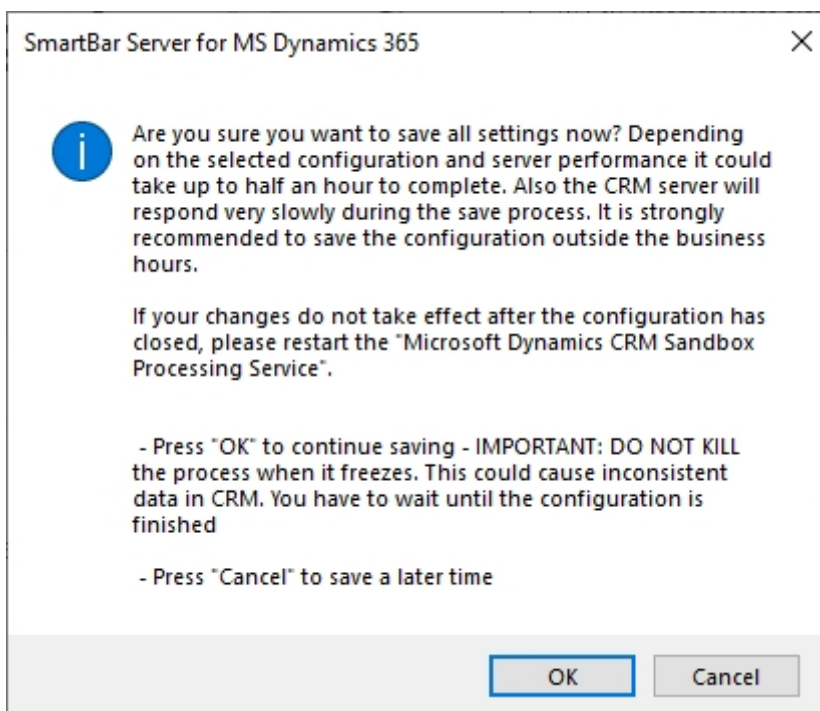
SmartBar Server for MS Dynamics 365

×

Are you sure you want to save all settings now? Depending on the selected configuration and server performance it could take up to half an hour to complete. Also the CRM server will respond very slowly during the save process. It is strongly recommended to save the configuration outside the business hours.

If your changes do not take effect after the configuration has closed, please restart the "Microsoft Dynamics CRM Sandbox Processing Service".

- Press "OK" to continue saving - IMPORTANT: DO NOT KILL the process when it freezes. This could cause inconsistent data in CRM. You have to wait until the configuration is finished

- Press "Cancel" to save a later time

OK

Cancel